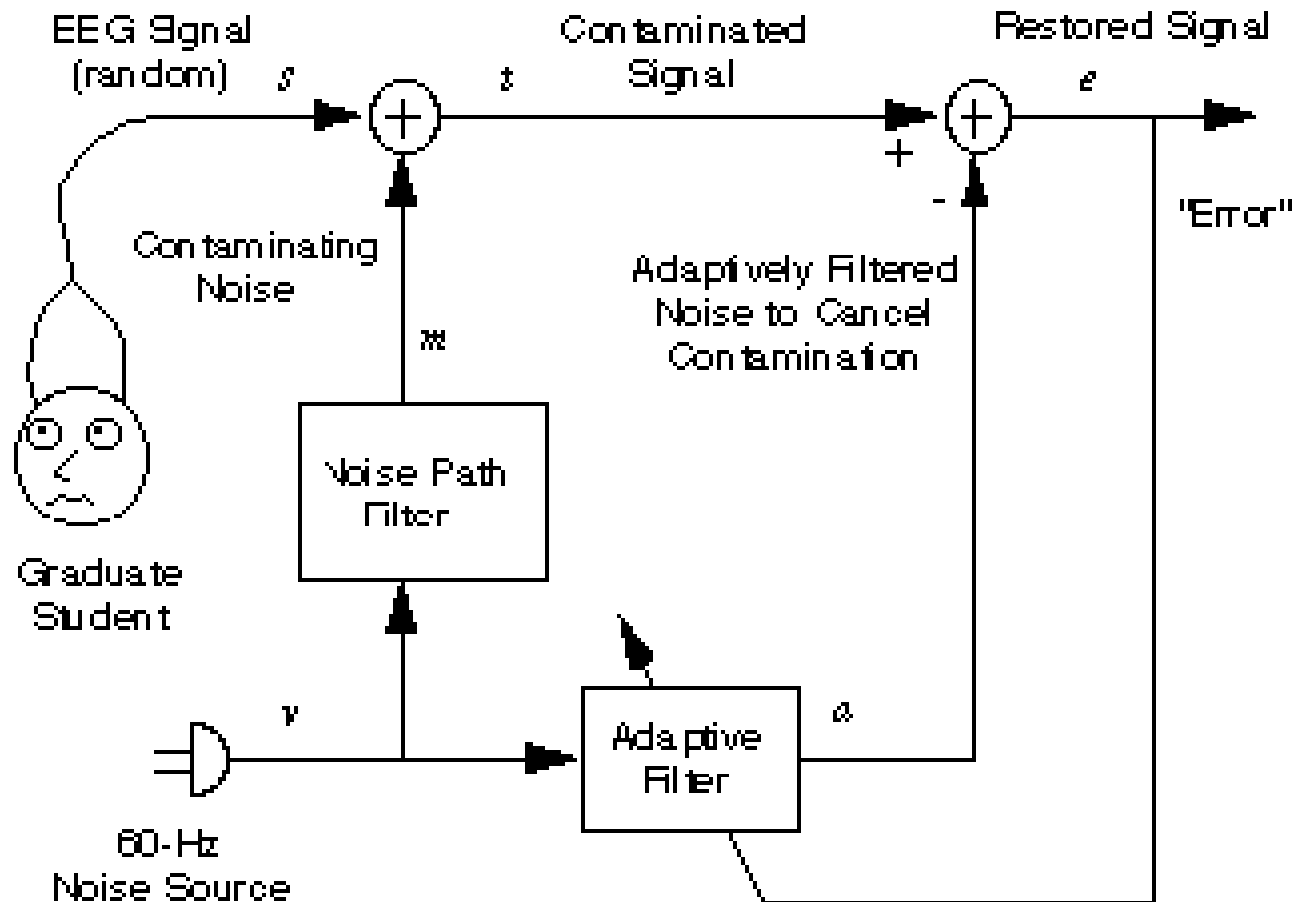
EEG Signal (random)

$s$

$t$

Contaminated Signal

Restored Signal

$e$

+

-

"Error"

Contaminating Noise

$m$

Adaptively Filtered Noise to Cancel Contamination

Noise Path Filter

Graduate Student

$v$

$a$

Adaptive Filter

60-Hz Noise Source